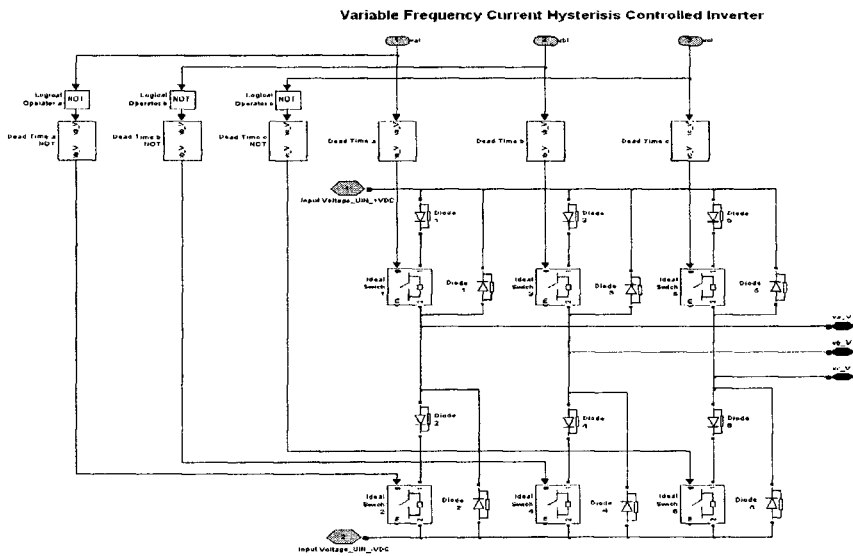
Variable Frequency Current Hysterisis Controlled Inverter

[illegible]al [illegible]bl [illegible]cl

Logical Operator a NOT

Logical Operator b NOT

Logical Operator c NOT

Dead Time a NOT

Dead Time b NOT

Dead Time c NOT

Dead Time a

Dead Time b

Dead Time c

Input Voltage_UIN_+VDC

Diode 1

Diode 3

Diode 5

Ideal Switch 1

Diode 1

Ideal Switch 3

Diode 3

Ideal Switch 5

Diode 5

va_V

vb_V

vc_V

Diode 2

Diode 4

Diode 6

Ideal Switch 2

Diode 2

Ideal Switch 4

Diode 4

Ideal Switch 6

Diode 6

Input Voltage_UIN_-VDC